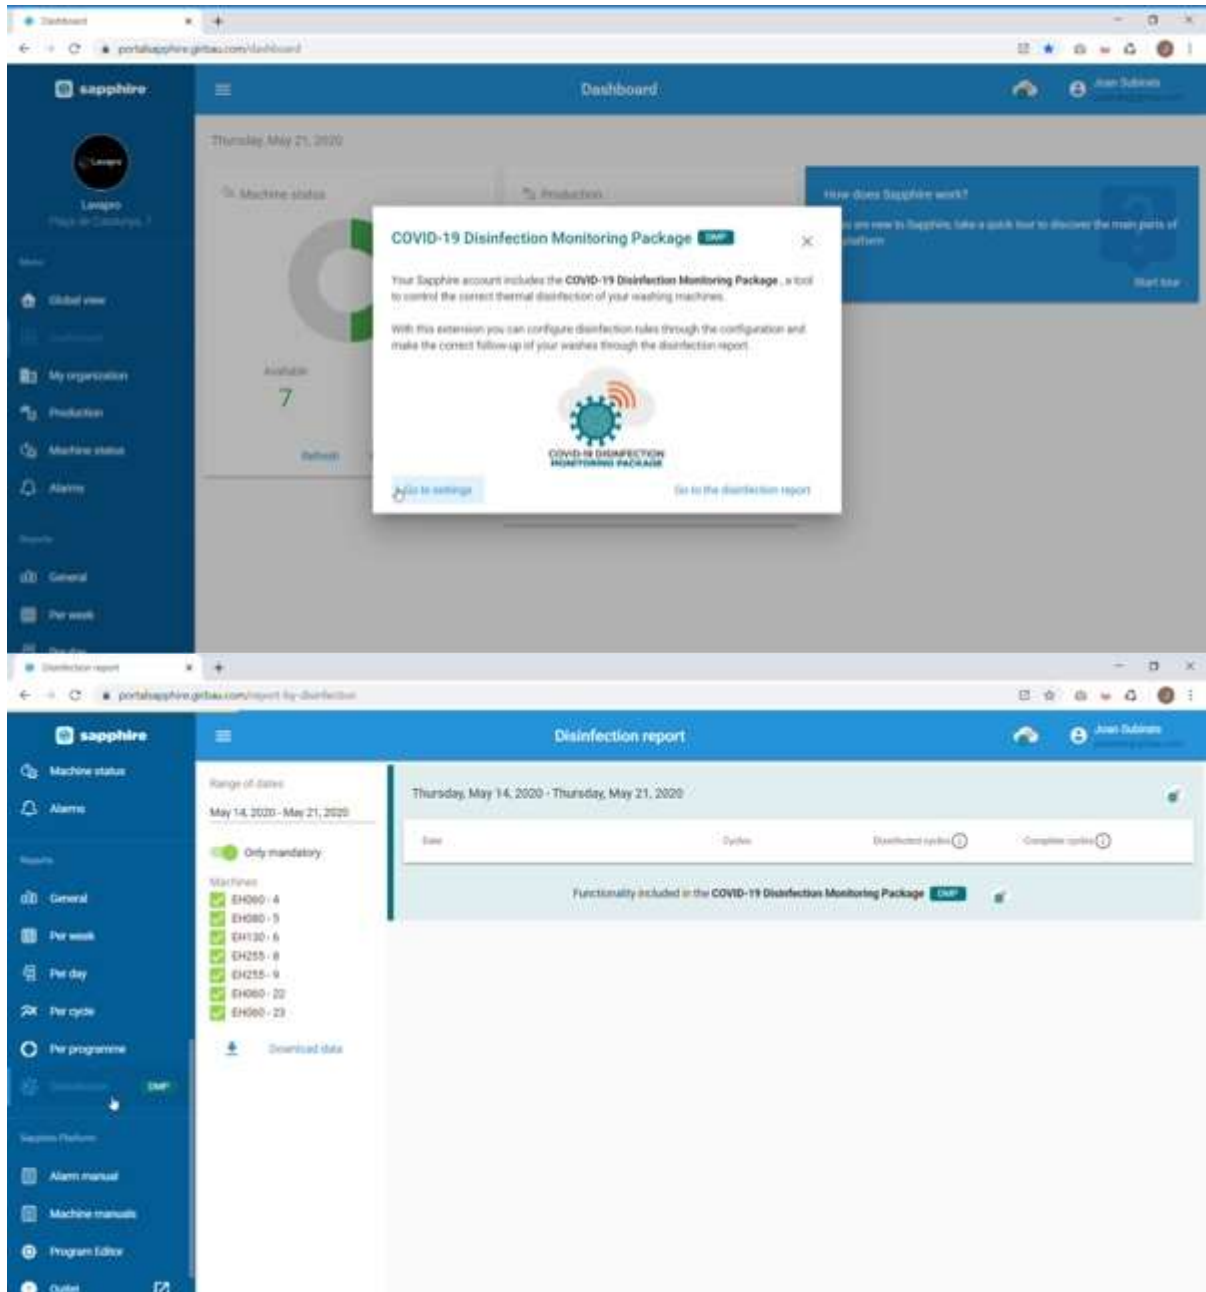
Dashboard
portalsapphire.girbau.com/dashboard

sapphire
Dashboard
Joan Subirats

Thursday, May 21, 2020

Lavapro
Plaça de Catalunya, 1

Menu
Global view
Dashboard
My organization
Production
Machine status
Alarms

Reports
General
Per week

Machine status
Production
Available
7
Refresh

How does Sapphire work?
...u are new to Sapphire, take a quick tour to discover the main parts of ...platform
Start tour

COVID-19 Disinfection Monitoring Package DMP

Your Sapphire account includes the COVID-19 Disinfection Monitoring Package, a tool to control the correct thermal disinfection of your washing machines.

With this extension you can configure disinfection rules through the configuration and make the correct follow-up of your washes through the disinfection report.

COVID-19 DISINFECTION MONITORING PACKAGE

Go to settings
Go to the disinfection report

Disinfection report
portalsapphire.girbau.com/report-by-disinfection

sapphire
Disinfection report
Joan Subirats

Machine status
Alarms
Reports
General
Per week
Per day
Per cycle
Per programme
Disinfection DMP
Sapphire Platform
Alarm manual
Machine manuals
Program Editor
Outlet

Range of dates
May 14, 2020 - May 21, 2020
Only mandatory
Machines
EH060 - 4
EH080 - 5
EH130 - 6
EH255 - 8
EH255 - 9
EH060 - 22
EH060 - 23
Download data

Thursday, May 14, 2020 - Thursday, May 21, 2020

| Date | Cycles | Disinfected cycles | Complete cycles |
|---|---|---|---|

Functionality included in the COVID-19 Disinfection Monitoring Package DMP